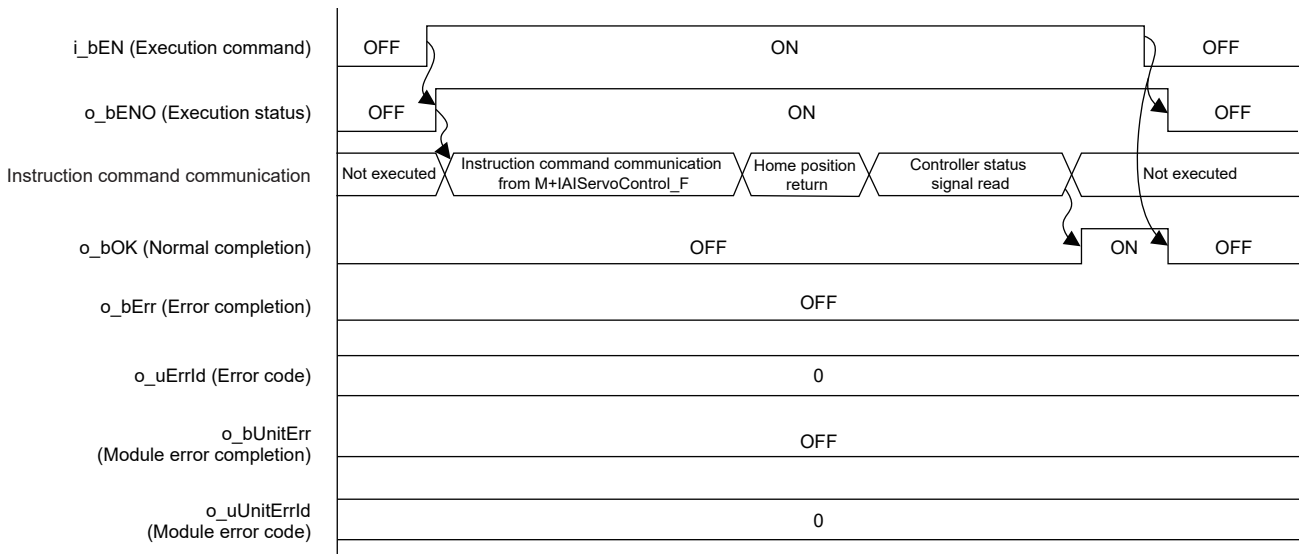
i_bEN (Execution command) OFF ON OFF

o_bENO (Execution status) OFF ON OFF

Instruction command communication Not executed Instruction command communication from M+IAIServoControl_F Home position return Controller status signal read Not executed

o_bOK (Normal completion) OFF ON OFF

o_bErr (Error completion) OFF

o_uErrId (Error code) 0

o_bUnitErr (Module error completion) OFF

o_uUnitErrId (Module error code) 0